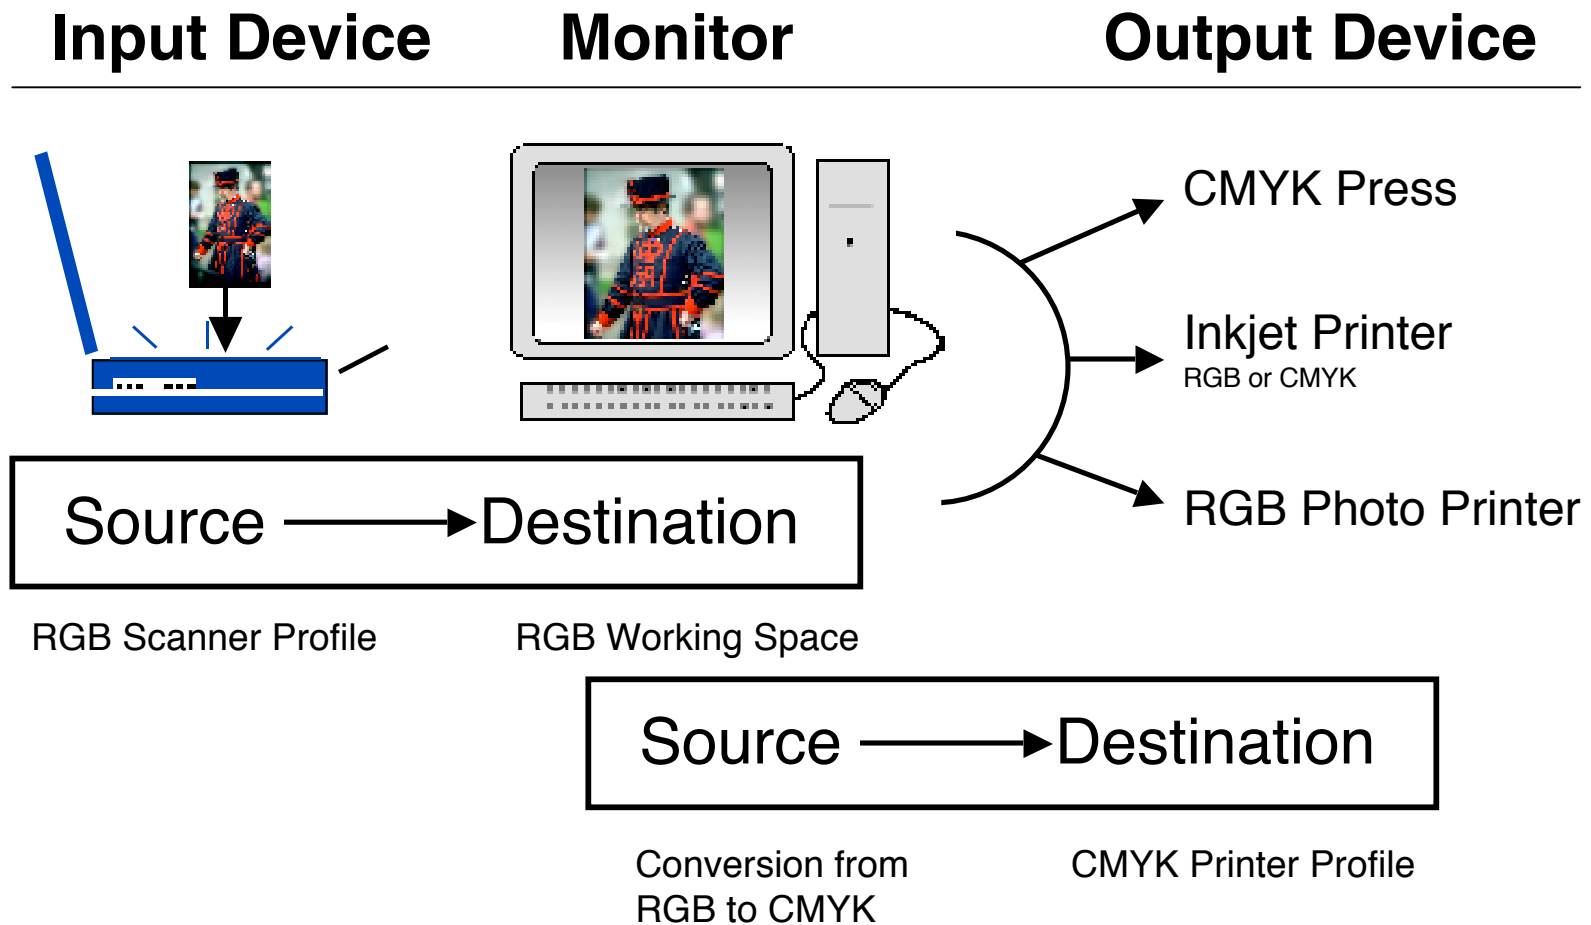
Input Device Monitor Output Device

CMYK Press

Inkjet Printer
RGB or CMYK

RGB Photo Printer

Source Destination

RGB Scanner Profile RGB Working Space

Source Destination

Conversion from RGB to CMYK

CMYK Printer Profile